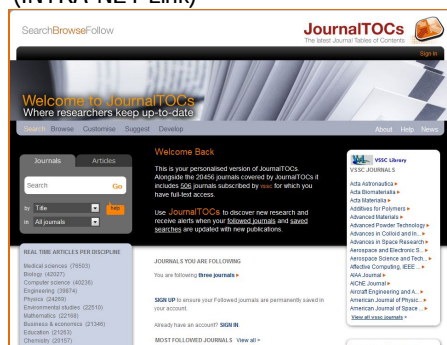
(INTRA-NET Link)

SearchBrowseFollow

JournalTOCs
The latest Journal Tables of Contents

Sign In

Welcome to JournalTOCs
Where researchers keep up-to-date

Search Browse Customise Suggest Develop

About Help News

Journals Articles

Search Go

by Title Help
in All journals

Welcome Back

This is your personalised version of JournalTOCs. Alongside the 20456 journals covered by JournalTOCs it includes 506 journals subscribed by vssc for which you have full-text access.

Use JournalTOCs to discover new research and receive alerts when your followed journals and saved searches are updated with new publications.

VSSC Library
VSSC JOURNALS

Acta Astronautica ▸
Acta Biomaterialia ▸
Acta Materialia ▸
Additives for Polymers ▸
Advanced Materials ▸
Advanced Powder Technology ▸
Advances in Colloid and In... ▸
Advances in Space Research ▸
Aerospace and Electronic S... ▸
Aerospace Science and Tech... ▸
Affective Computing, IEEE ... ▸
AIAA Journal ▸
AIChE Journal ▸
Aircraft Engineering and A... ▸
American Journal of Physic... ▸
American Journal of Space ... ▸
View all vssc journals ▸

REAL TIME ARTICLES PER DISCIPLINE

Medical sciences (75503)
Biology (42027)
Computer science (40236)
Engineering (39874)
Physics (24269)
Environmental studies (22510)
Mathematics (22199)
Business & economics (21346)
Education (21253)
Chemistry (20157)

JOURNALS YOU ARE FOLLOWING

You are following three journals ▸

SIGN UP to ensure your Followed journals are permanently saved in your account.

Already have an account? SIGN IN.

MOST FOLLOWED JOURNALS View all ▸